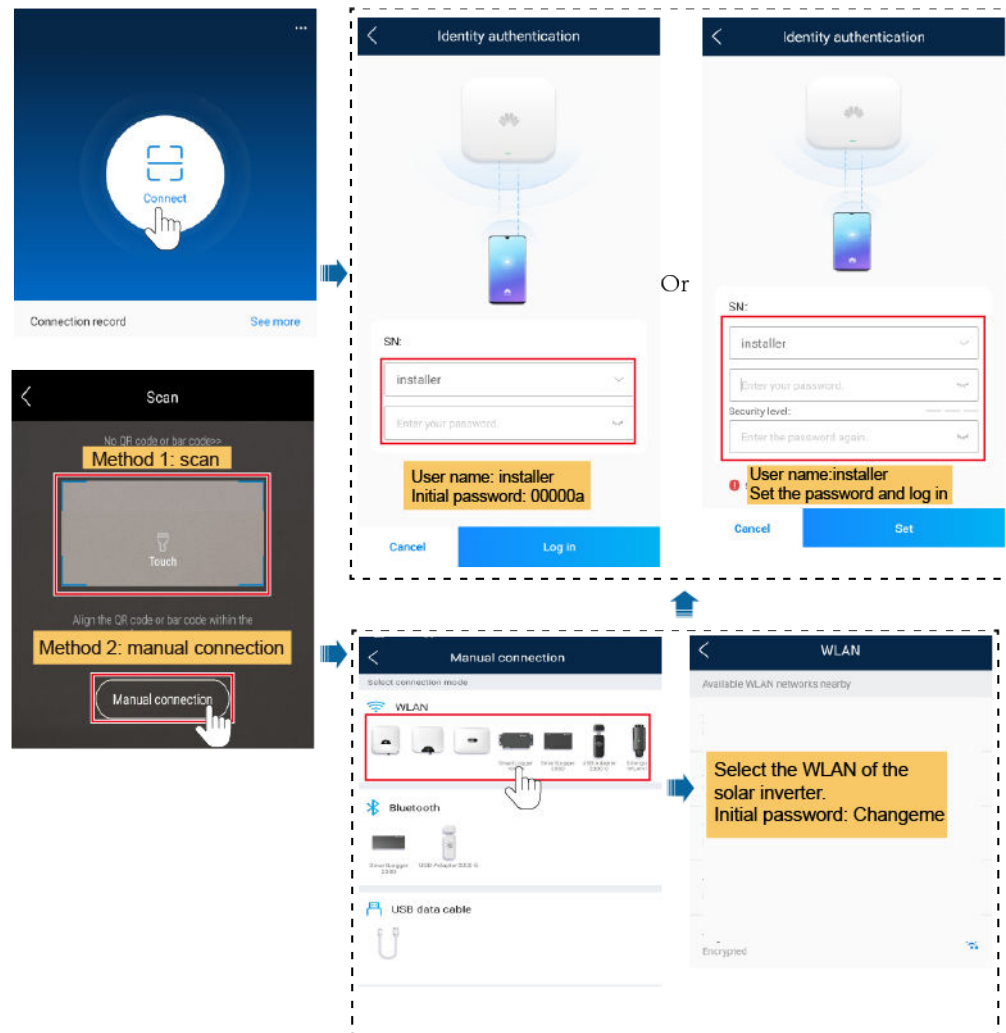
Connect

Connection record

See more

Scan

No QR code or bar code>>

Method 1: scan

Touch

Align the QR code or bar code within the

Method 2: manual connection

Manual connection

Identity authentication

SN:

installer

Enter your password.

User name: installer
Initial password: 00000a

Cancel

Log in

Or

Identity authentication

SN:

installer

Enter your password.

Security level:

Enter the password again.

User name:installer
Set the password and log in

Cancel

Set

Manual connection

Select connection mode

WLAN

Bluetooth

USB data cable

WLAN

Available WLAN networks nearby

Select the WLAN of the solar inverter.
Initial password: Changeme

Encrypted